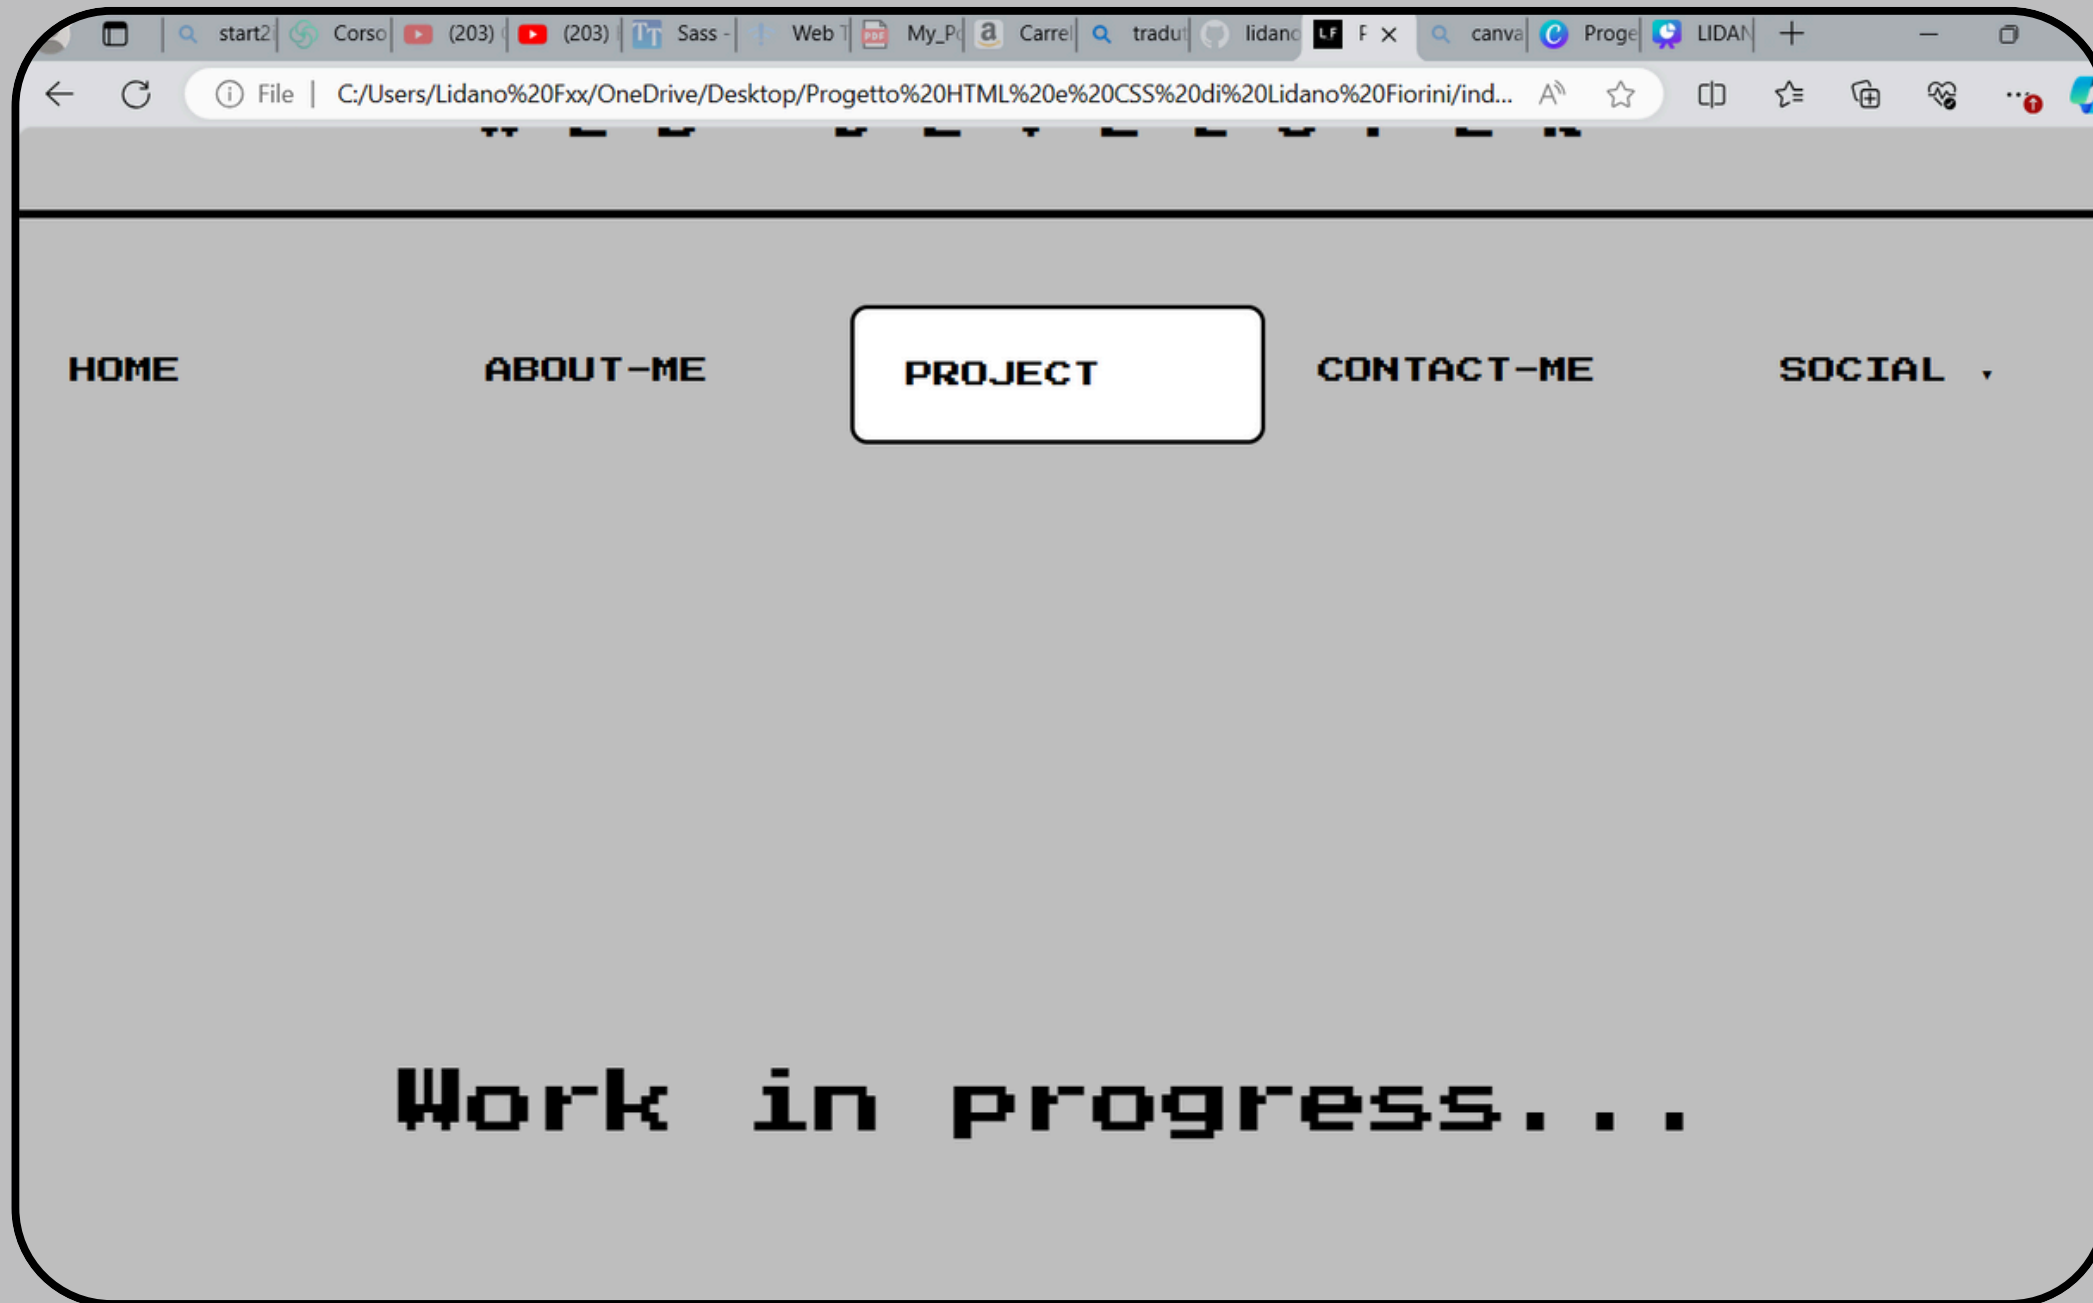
start2 | Corso | (203) | (203) | Sass - | Web | My_P | Carre | tradu | lidan | LF F × | canva | Proge | LIDAN | +

File | C:/Users/Lidano%20Fxx/OneDrive/Desktop/Progetto%20HTML%20e%20CSS%20di%20Lidano%20Fiorini/ind...

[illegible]

HOME ABOUT-ME PROJECT CONTACT-ME SOCIAL ▾

Work in progress...